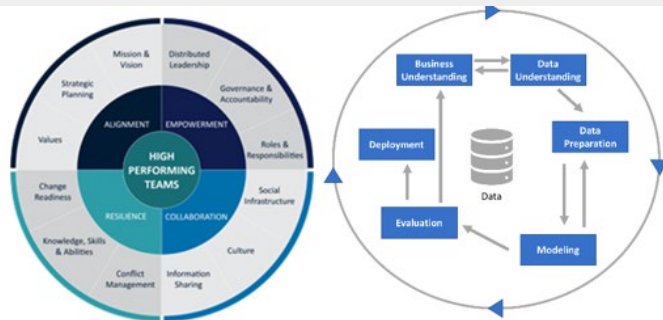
Mission & Vision

Distributed Leadership

Strategic Planning

Governance & Accountability

Values

ALIGNMENT

EMPOWERMENT

Roles & Responsibilities

HIGH PERFORMING TEAMS

Change Readiness

RESILIENCE

COLLABORATION

Social Infrastructure

Knowledge, Skills & Abilities

Culture

Conflict Management

Information Sharing

Business Understanding

Data Understanding

Data Preparation

Deployment

Data

Evaluation

Modeling